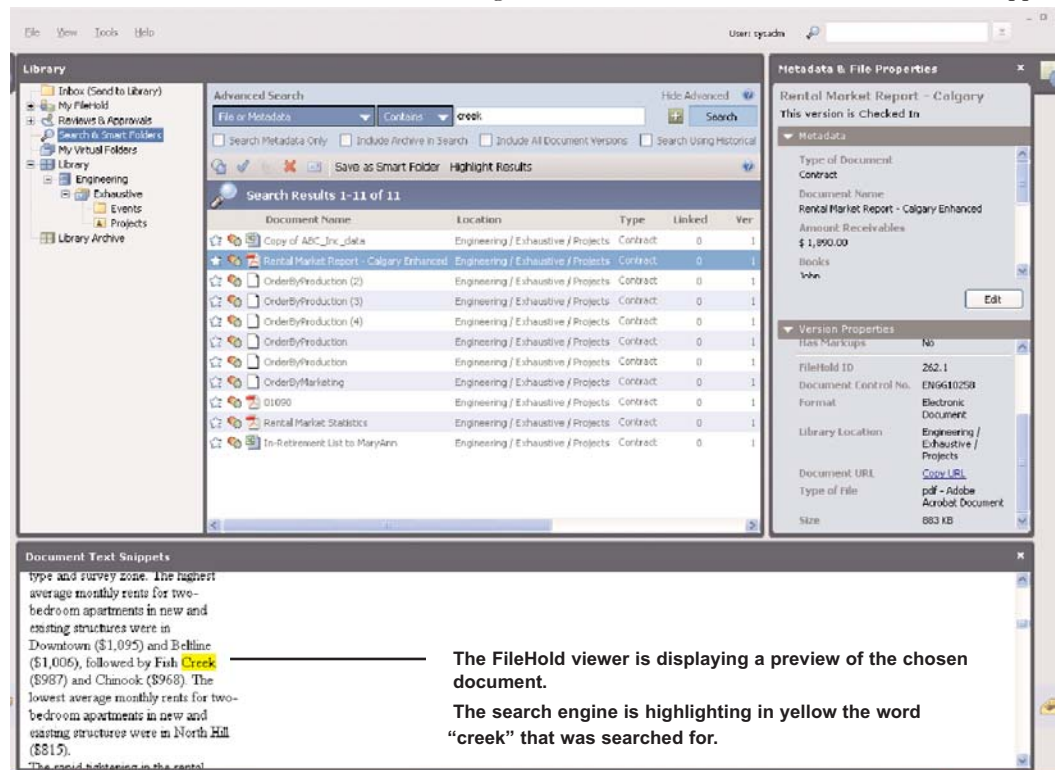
File View Tools Help

User: sysadm

Library

Inbox (Send to Library)
My FileHold
Reviews & Approvals
Search & Smart Folders
My Virtual Folders
Library
Engineering
Exhaustive
Events
Projects
Library Archive

Advanced Search

Hide Advanced

File or Metadata

Contains

creek

Search

Search Metadata Only

Include Archive in Search

Include All Document Versions

Search Using Historical

Save as Smart Folder

Highlight Results

Search Results 1-11 of 11

| Document Name | Location | Type | Linked | Ver |
|---|---|---|---|---|
| Copy of ABC_Inc_data | Engineering / Exhaustive / Projects | Contract | 0 | 1 |
| Rental Market Report - Calgary Enhanced | Engineering / Exhaustive / Projects | Contract | 0 | 1 |
| OrderByProduction (2) | Engineering / Exhaustive / Projects | Contract | 0 | 1 |
| OrderByProduction (3) | Engineering / Exhaustive / Projects | Contract | 0 | 1 |
| OrderByProduction (4) | Engineering / Exhaustive / Projects | Contract | 0 | 1 |
| OrderByProduction | Engineering / Exhaustive / Projects | Contract | 0 | 1 |
| OrderByProduction | Engineering / Exhaustive / Projects | Contract | 0 | 1 |
| OrderByMarketing | Engineering / Exhaustive / Projects | Contract | 0 | 1 |
| 01090 | Engineering / Exhaustive / Projects | Contract | 0 | 1 |
| Rental Market Statistics | Engineering / Exhaustive / Projects | Contract | 0 | 1 |
| In-Retirement List to MaryAnn | Engineering / Exhaustive / Projects | Contract | 0 | 1 |

Metadata & File Properties

Rental Market Report - Calgary
This version is Checked In

Metadata

Type of Document
Contract
Document Name
Rental Market Report - Calgary Enhanced
Amount Receivables
$ 1,890.00
Books
John

Edit

Version Properties

Has Markups No
FileHold ID 262.1
Document Control No. ENG610258
Format Electronic Document
Library Location Engineering / Exhaustive / Projects
Document URL Copy URL
Type of File pdf - Adobe Acrobat Document
Size 883 KB

Document Text Snippets

type and survey zone. The highest average monthly rents for two-bedroom apartments in new and existing structures were in Downtown ($1,095) and Beltline ($1,006), followed by Fish Creek ($987) and Chinook ($968). The lowest average monthly rents for two-bedroom apartments in new and existing structures were in North Hill ($815).
The rapid tightening in the rental

The FileHold viewer is displaying a preview of the chosen document.

The search engine is highlighting in yellow the word "creek" that was searched for.